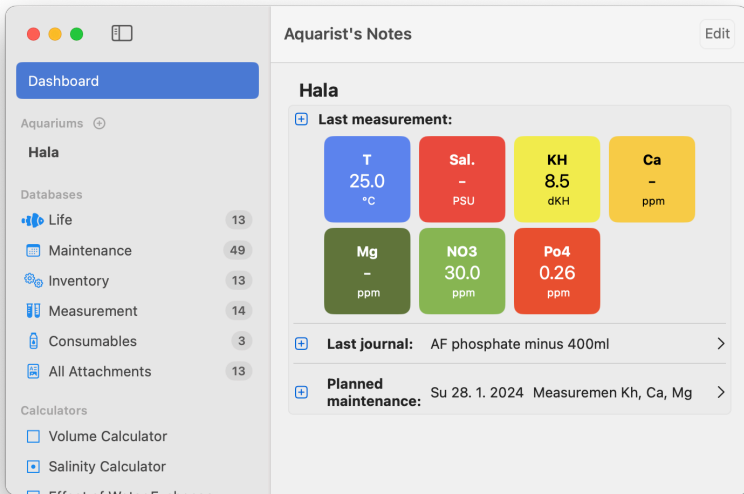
Dashboard

Aquariums

Hala

Databases

Life 13

Maintenance 49

Inventory 13

Measurement 14

Consumables 3

All Attachments 13

Calculators

Volume Calculator

Salinity Calculator

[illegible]

Aquarist's Notes

Edit

Hala

Last measurement:

| T | Sal. | KH | Ca |
|---|---|---|---|
| 25.0 | - | 8.5 | - |
| °C | PSU | dKH | ppm |

| Mg | NO3 | Po4 |
|---|---|---|
| - | 30.0 | 0.26 |
| ppm | ppm | ppm |

Last journal: AF phosphate minus 400ml

Planned maintenance: Su 28. 1. 2024 Measuremen Kh, Ca, Mg